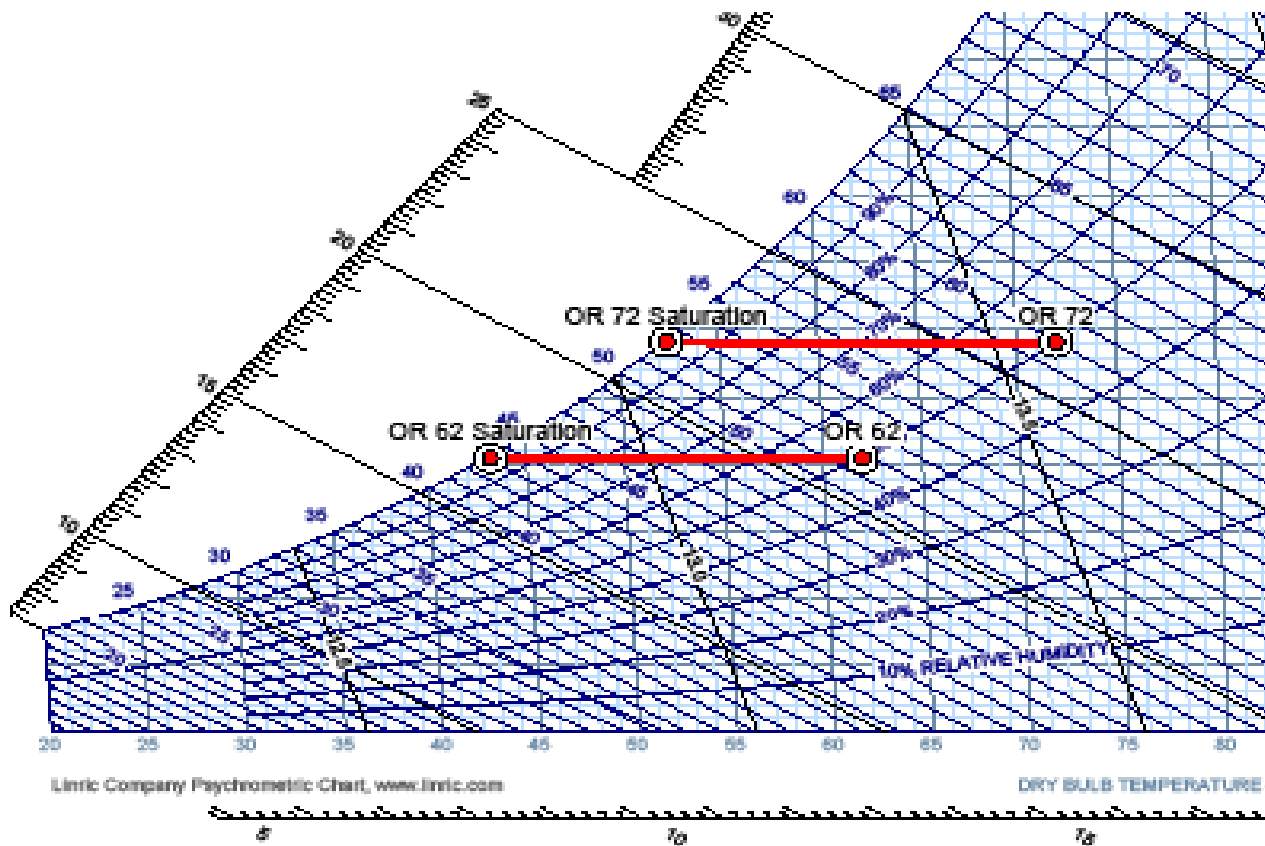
30
25
20
15
10
OR 72 Saturation
OR 72
OR 62 Saturation
OR 62
65
70
60
65
55
50
45
40
35
30
25
90%
80%
70%
60%
50%
40%
30%
20%
10% RELATIVE HUMIDITY
55
50
45
40
35
30
25
20
14.5
14.0
13.5
13.0
12.5
20
25
30
35
40
45
50
55
60
65
70
75
80
Linric Company Psychrometric Chart, www.linric.com
DRY BULB TEMPERATURE
5
10
15